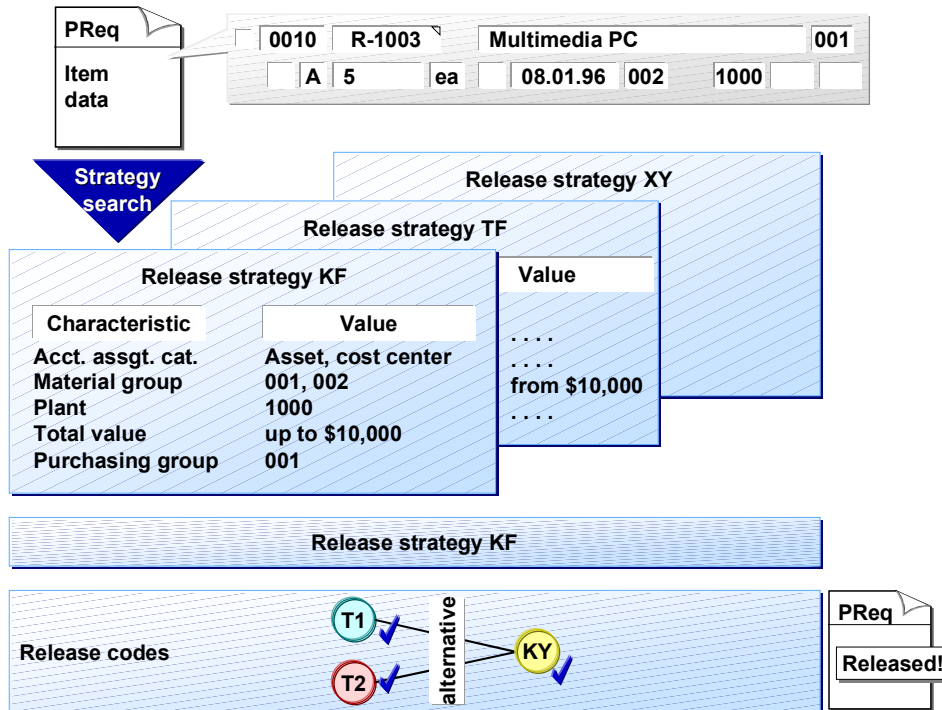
PReq

Item data

0010 R-1003 Multimedia PC 001

A 5 ea 08.01.96 002 1000

Strategy search

Release strategy XY

Release strategy TF

Value

. . . .
. . . .
from $10,000
. . . .

Release strategy KF

| Characteristic | Value |
|---|---|
| Acct. assgt. cat. | Asset, cost center |
| Material group | 001, 002 |
| Plant | 1000 |
| Total value | up to $10,000 |
| Purchasing group | 001 |

Release strategy KF

Release codes

T1

T2

alternative

KY

PReq

Released!